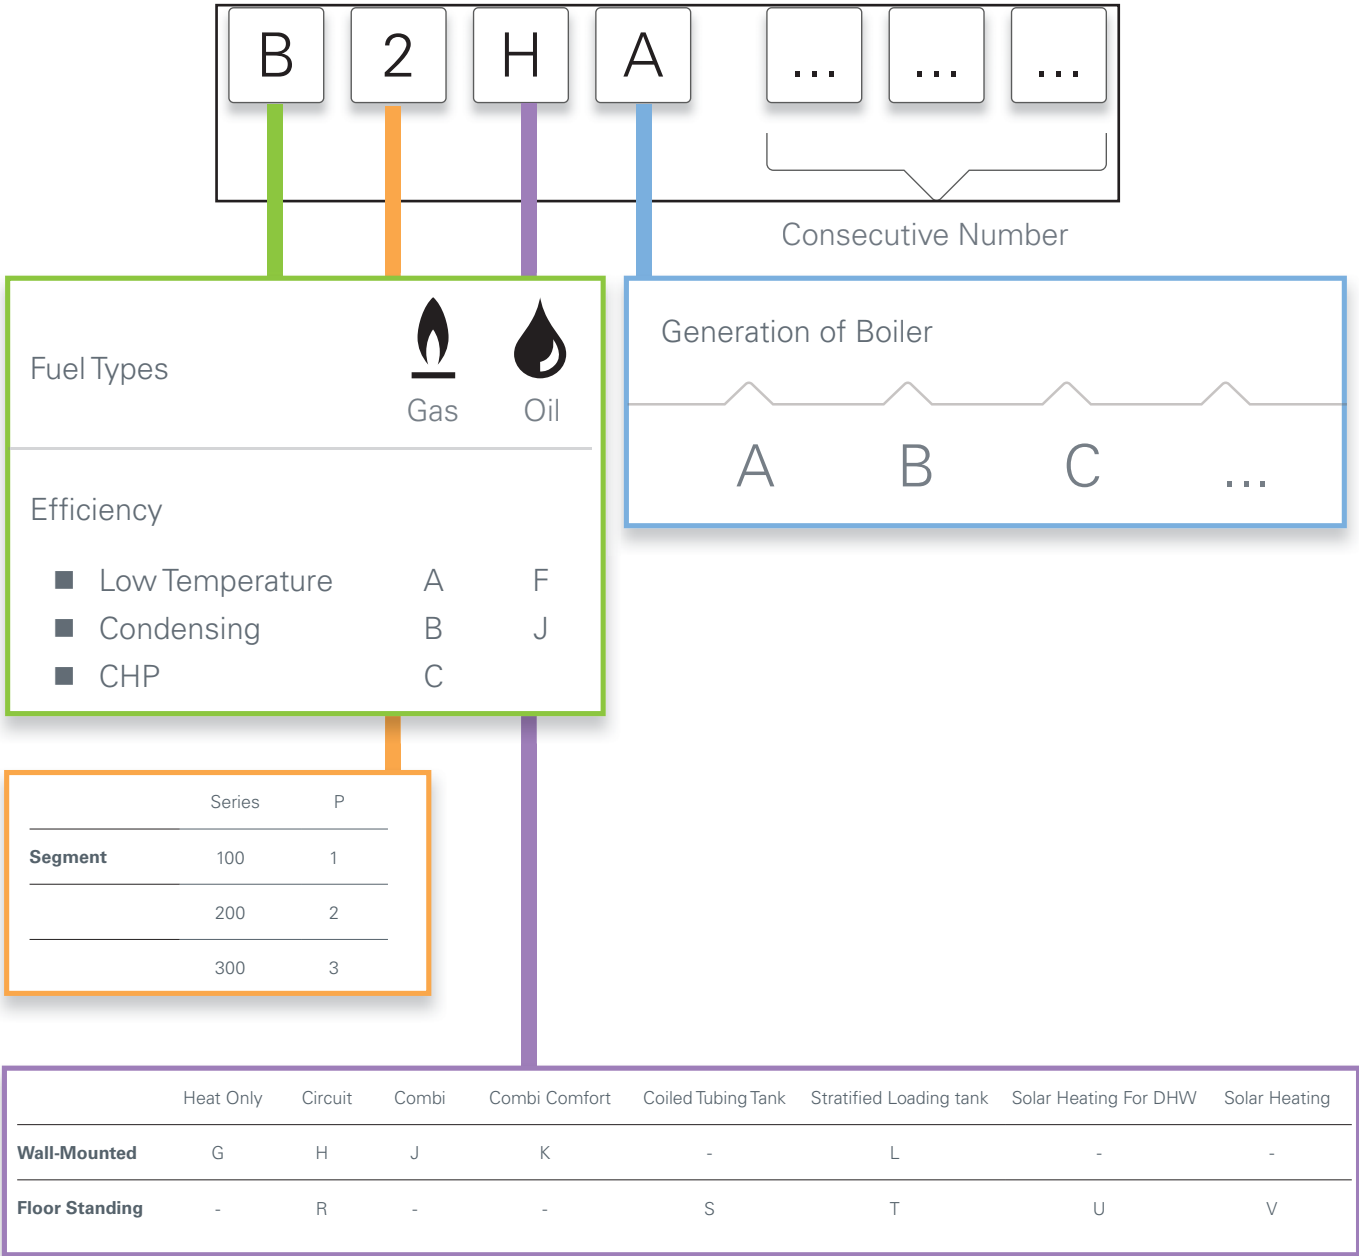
B 2 H A ... ... ...

Consecutive Number

Fuel Types

Gas Oil

Efficiency

| | Gas | Oil |
|---|---|---|
| Low Temperature | A | F |
| Condensing | B | J |
| CHP | C | |

Generation of Boiler

A B C ...

| | Series | P |
|---|---|---|
| Segment | 100 | 1 |
| | 200 | 2 |
| | 300 | 3 |

| | Heat Only | Circuit | Combi | Combi Comfort | Coiled Tubing Tank | Stratified Loading tank | Solar Heating For DHW | Solar Heating |
|---|---|---|---|---|---|---|---|---|
| Wall-Mounted | G | H | J | K | - | L | - | - |
| Floor Standing | - | R | - | - | S | T | U | V |